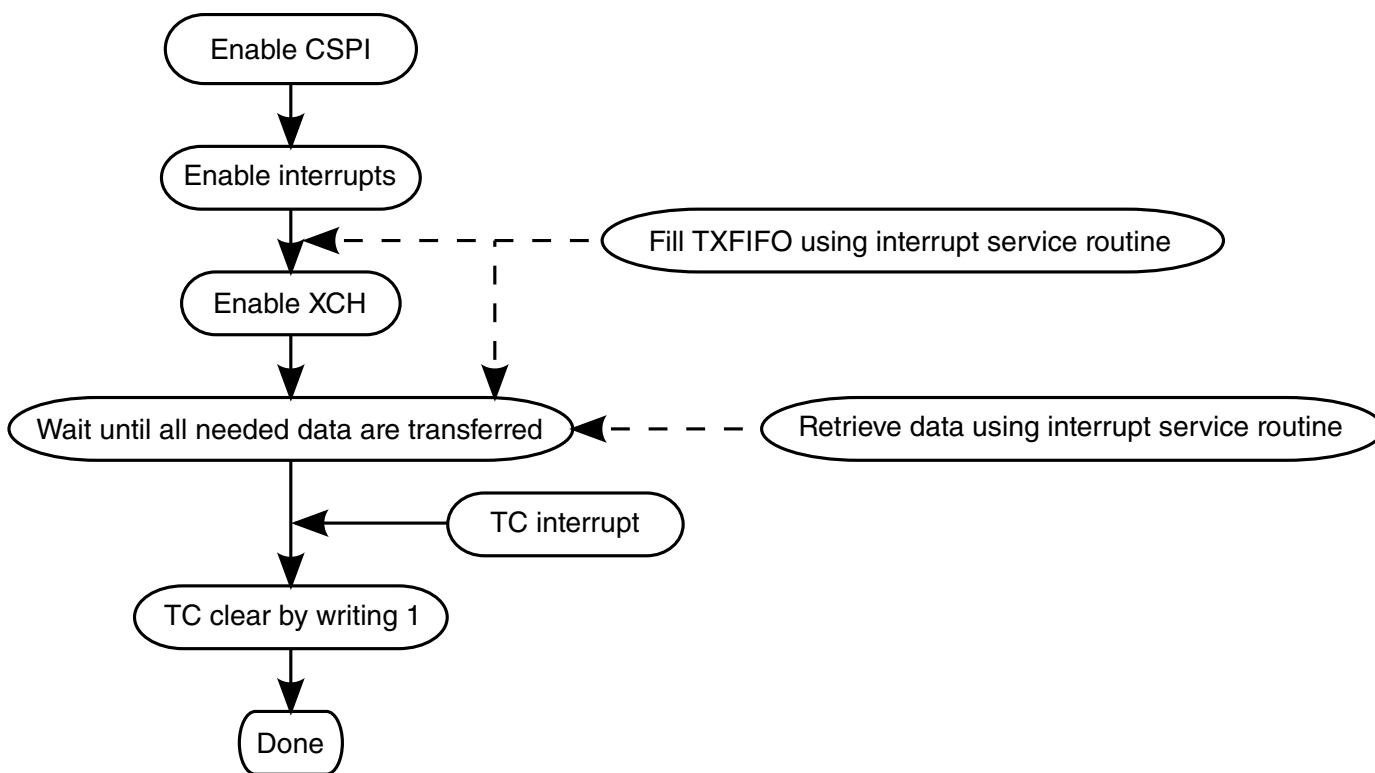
Enable CSPI

Enable interrupts

Fill TXFIFO using interrupt service routine

Enable XCH

Wait until all needed data are transferred

Retrieve data using interrupt service routine

TC interrupt

TC clear by writing 1

Done